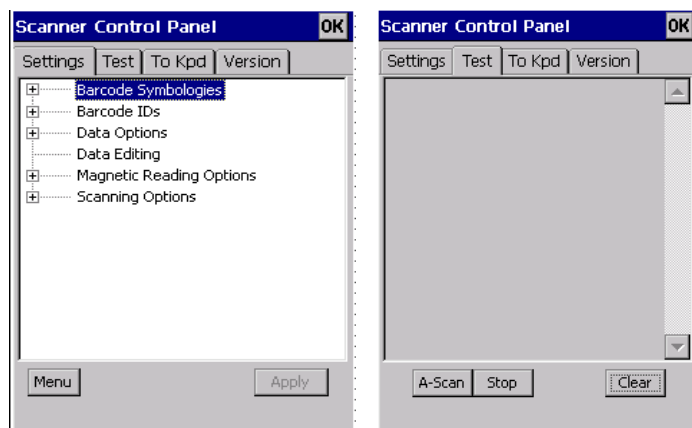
Scanner Control Panel OK

Settings | Test | To Kpd | Version

Barcode Symbologies
Barcode IDs
Data Options
Data Editing
Magnetic Reading Options
Scanning Options

Menu
Apply

Scanner Control Panel OK

Settings | Test | To Kpd | Version

A-Scan
Stop
Clear